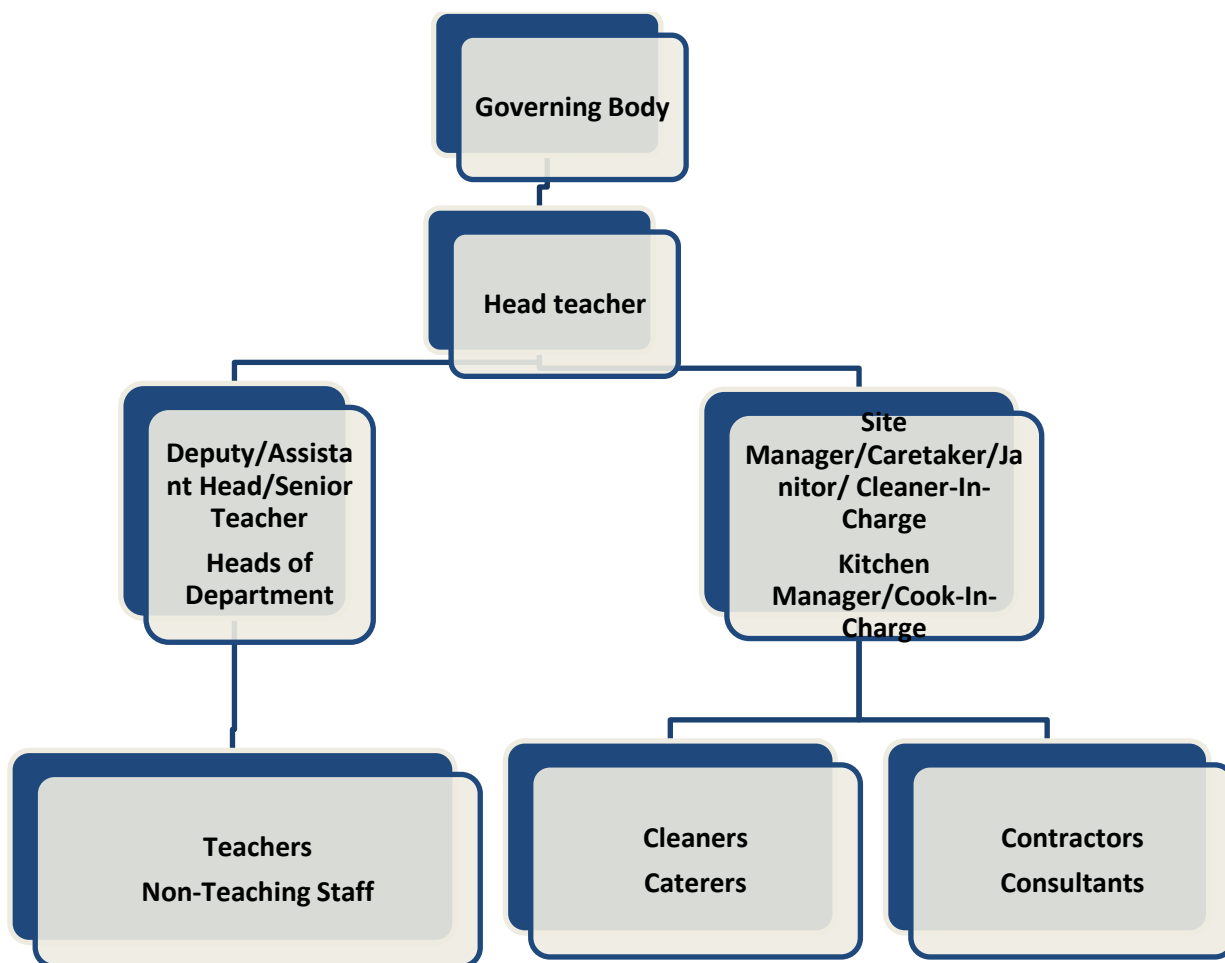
Governing Body

Head teacher

Deputy/Assistant Head/Senior Teacher

Heads of Department

Site Manager/Caretaker/Janitor/ Cleaner-In-Charge

Kitchen Manager/Cook-In-Charge

Teachers

Non-Teaching Staff

Cleaners

Caterers

Contractors

Consultants